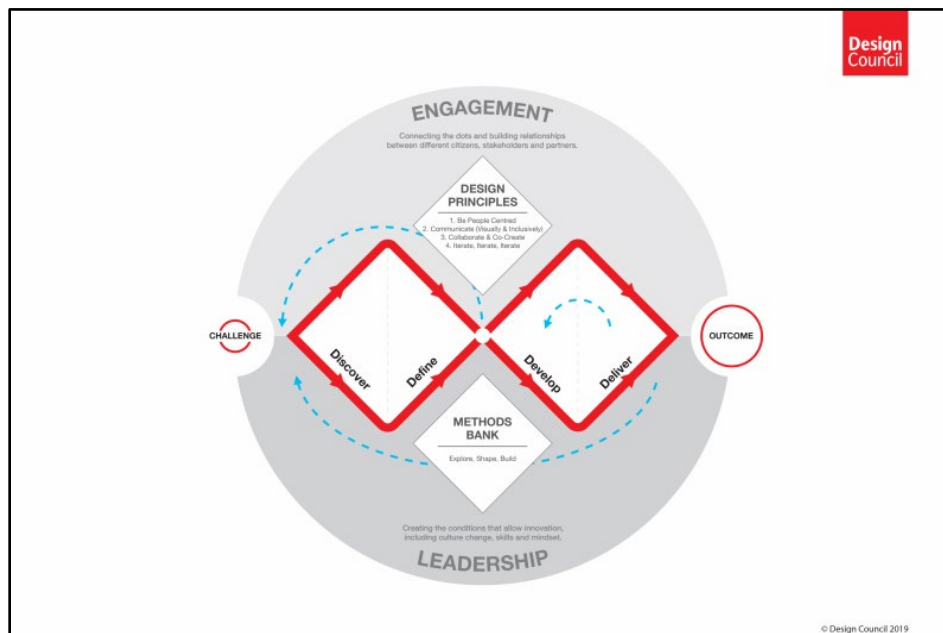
Design Council

ENGAGEMENT

Connecting the dots and building relationships between different citizens, stakeholders and partners.

DESIGN PRINCIPLES

1. Be People Centred
2. Communicate (Visually & Inclusively)
3. Collaborate & Co-Create
4. Iterate, Iterate, Iterate

CHALLENGE

Discover

Define

Develop

Deliver

OUTCOME

METHODS BANK

Explore, Shape, Build

Creating the conditions that allow innovation, including culture change, skills and mindset.

LEADERSHIP

© Design Council 2019